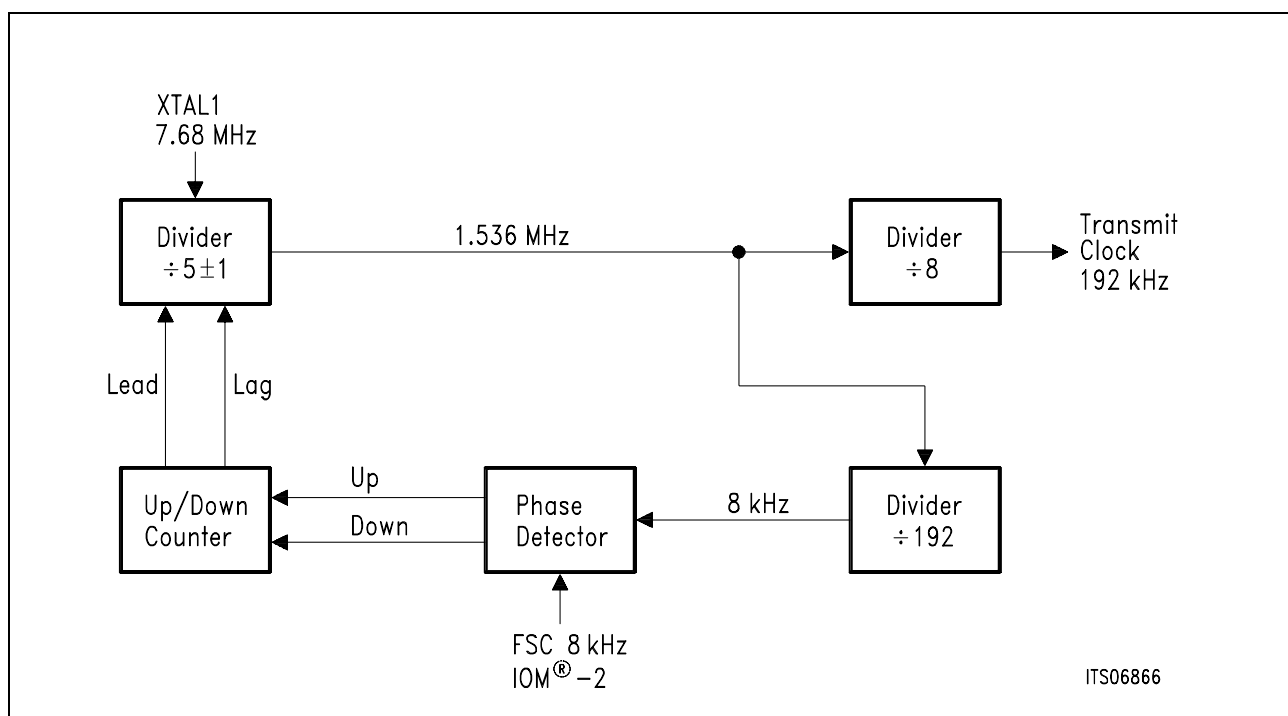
XTAL1
7.68 MHz

Divider
$\div 5 \pm 1$

1.536 MHz

Divider
$\div 8$

Transmit
Clock
192 kHz

Lead

Lag

Up/Down
Counter

Up

Down

Phase
Detector

8 kHz

Divider
$\div 192$

FSC 8 kHz
IOM$^{®}$−2

ITS06866